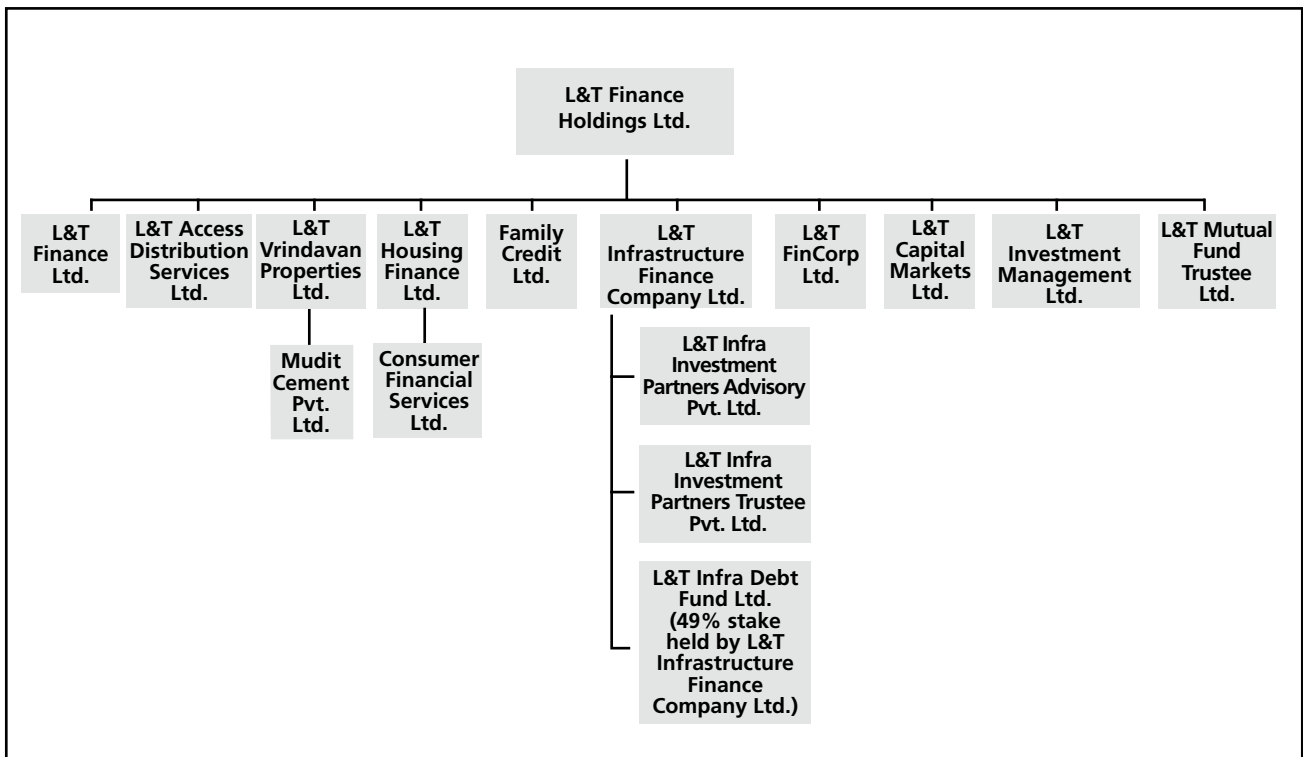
L&T Finance Holdings Ltd.

L&T Finance Ltd.

L&T Access Distribution Services Ltd.

L&T Vrindavan Properties Ltd.

Mudit Cement Pvt. Ltd.

L&T Housing Finance Ltd.

Consumer Financial Services Ltd.

Family Credit Ltd.

L&T Infrastructure Finance Company Ltd.

L&T Infra Investment Partners Advisory Pvt. Ltd.

L&T Infra Investment Partners Trustee Pvt. Ltd.

L&T Infra Debt Fund Ltd. (49% stake held by L&T Infrastructure Finance Company Ltd.)

L&T FinCorp Ltd.

L&T Capital Markets Ltd.

L&T Investment Management Ltd.

L&T Mutual Fund Trustee Ltd.